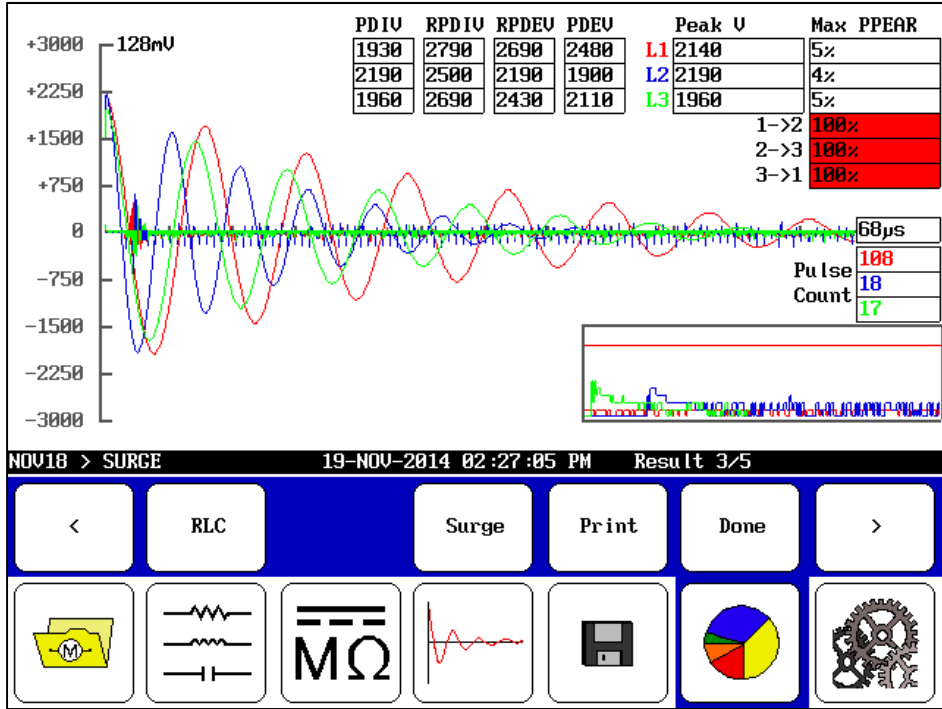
+3000
+2250
+1500
+750
0
-750
-1500
-2250
-3000

128mV

| PDIV | RPDIV | RPDEV | PDEV |
|---|---|---|---|
| 1930 | 2790 | 2690 | 2480 |
| 2190 | 2500 | 2190 | 1900 |
| 1960 | 2690 | 2430 | 2110 |

| | Peak V | Max PPEAR |
|---|---|---|
| L1 | 2140 | 5% |
| L2 | 2190 | 4% |
| L3 | 1960 | 5% |

1->2 100%
2->3 100%
3->1 100%

68µs

Pulse Count
108
18
17

NOV18 > SURGE 19-NOV-2014 02:27:05 PM Result 3/5

<
RLC
Surge
Print
Done
>

M
MΩ